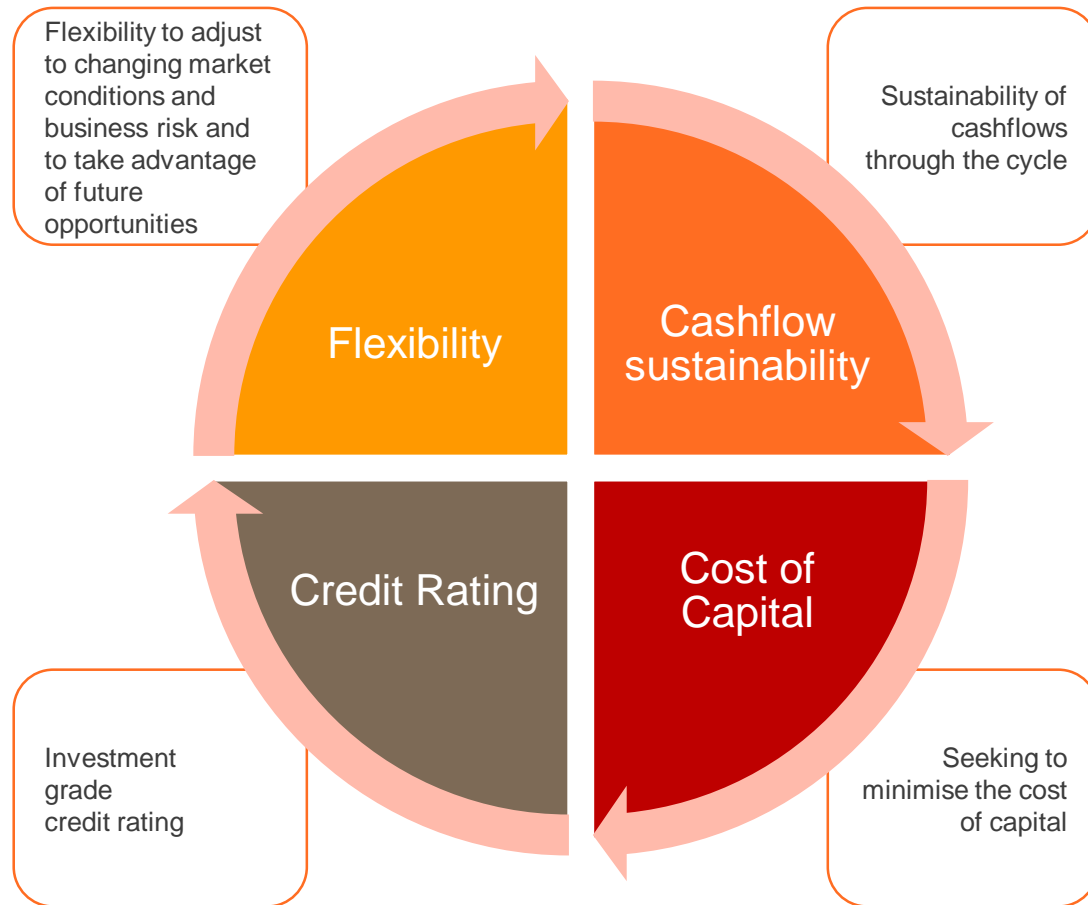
Flexibility to adjust to changing market conditions and business risk and to take advantage of future opportunities

Sustainability of cashflows through the cycle

Flexibility

Cashflow sustainability

Credit Rating

Cost of Capital

Investment grade credit rating

Seeking to minimise the cost of capital